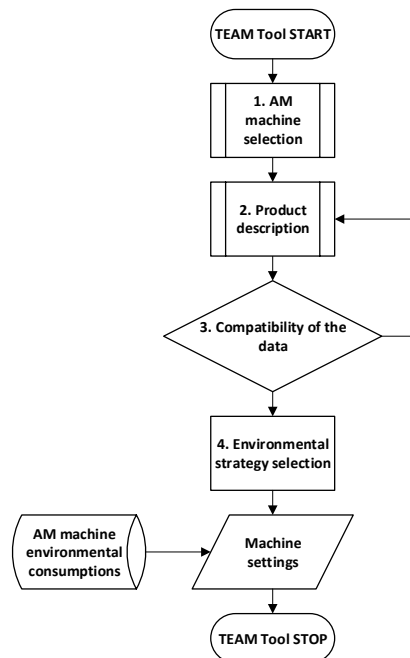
TEAM Tool START

1. AM machine selection

2. Product description

3. Compatibility of the data

4. Environmental strategy selection

AM machine environmental consumptions

Machine settings

TEAM Tool STOP